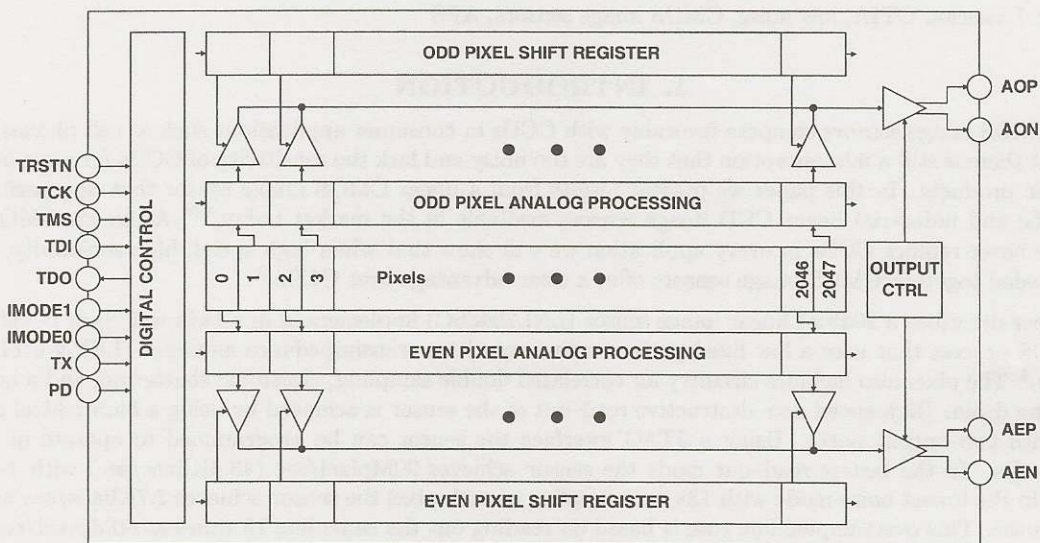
ODD PIXEL SHIFT REGISTER

AOP

AON

TRSTN

TCK

TMS

TDI

TDO

IMODE1

IMODE0

TX

PD

DIGITAL CONTROL

ODD PIXEL ANALOG PROCESSING

0 1 2 3

Pixels

2046 2047

OUTPUT CTRL

EVEN PIXEL ANALOG PROCESSING

AEP

AEN

EVEN PIXEL SHIFT REGISTER